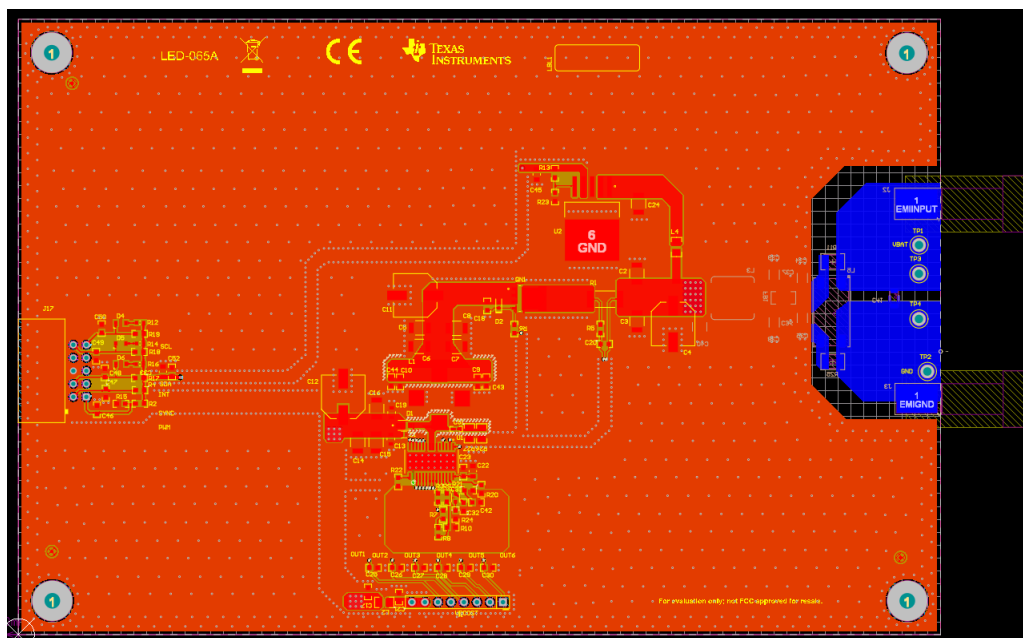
1

1

LED-065A

CE

TEXAS INSTRUMENTS

1
EMIINPUT

TP1
VBAT

TP3

TP4

TP2
GND

1
EMIGND

6
GND

U2

C24

L4

R13

C45

R29

C2

C1

C3

C4

C11

C6

C7

C9

C43

C44

C10

C12

C14

C19

C13

C15

C22

C23

C20

C42

R20

R22

R24

R10

R7

R6

R9

R8

R5

C21

L3

J17

R12

R18

R14

SCL

SDA

INT

SYNC

PWM

R16

R15

D4

D5

D6

C52

OUT1

OUT2

OUT3

OUT4

OUT5

OUT6

C26

C25

C27

C28

C29

C30

C5

For evaluation only; not FCC approved for resale.

1

1